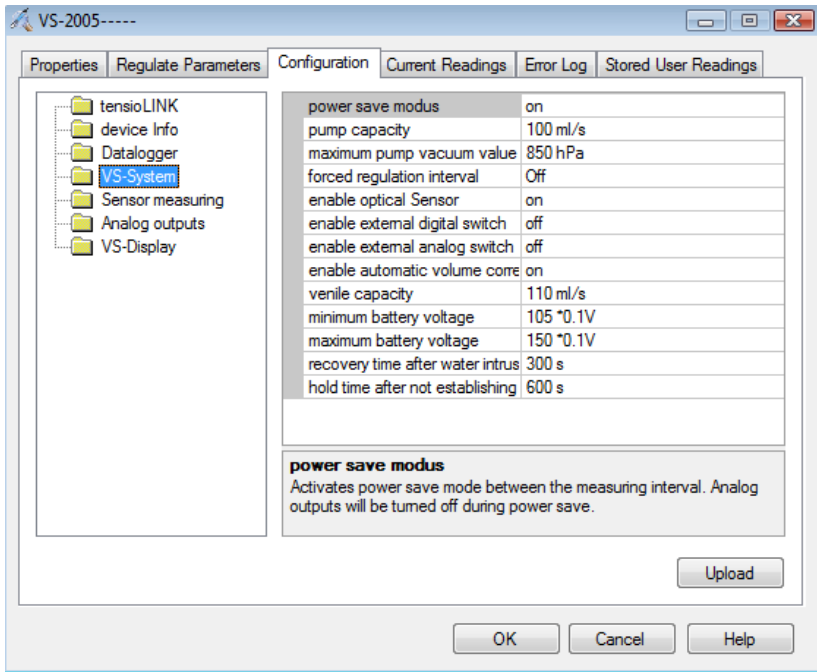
VS-2005-----

Properties | Regulate Parameters | Configuration | Current Readings | Error Log | Stored User Readings

tensioLINK
device Info
Datalogger
VS-System
Sensor measuring
Analog outputs
VS-Display

| | |
|---|---|
| power save modus | on |
| pump capacity | 100 ml/s |
| maximum pump vacuum value | 850 hPa |
| forced regulation interval | Off |
| enable optical Sensor | on |
| enable external digital switch | off |
| enable external analog switch | off |
| enable automatic volume corre | on |
| venile capacity | 110 ml/s |
| minimum battery voltage | 105 *0.1V |
| maximum battery voltage | 150 *0.1V |
| recovery time after water intrus | 300 s |
| hold time after not establishing | 600 s |

power save modus
Activates power save mode between the measuring interval. Analog outputs will be turned off during power save.

Upload

OK | Cancel | Help